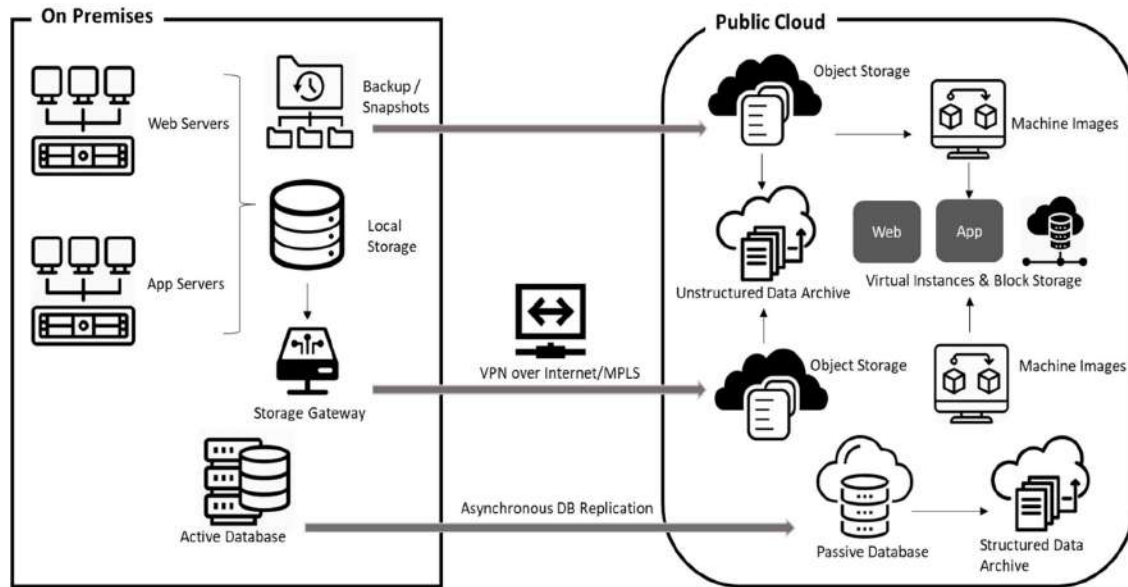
On Premises

Web Servers

App Servers

Backup / Snapshots

Local Storage

Storage Gateway

Active Database

VPN over Internet/MPLS

Asynchronous DB Replication

Public Cloud

Object Storage

Machine Images

Unstructured Data Archive

Web

App

Virtual Instances & Block Storage

Object Storage

Machine Images

Passive Database

Structured Data Archive